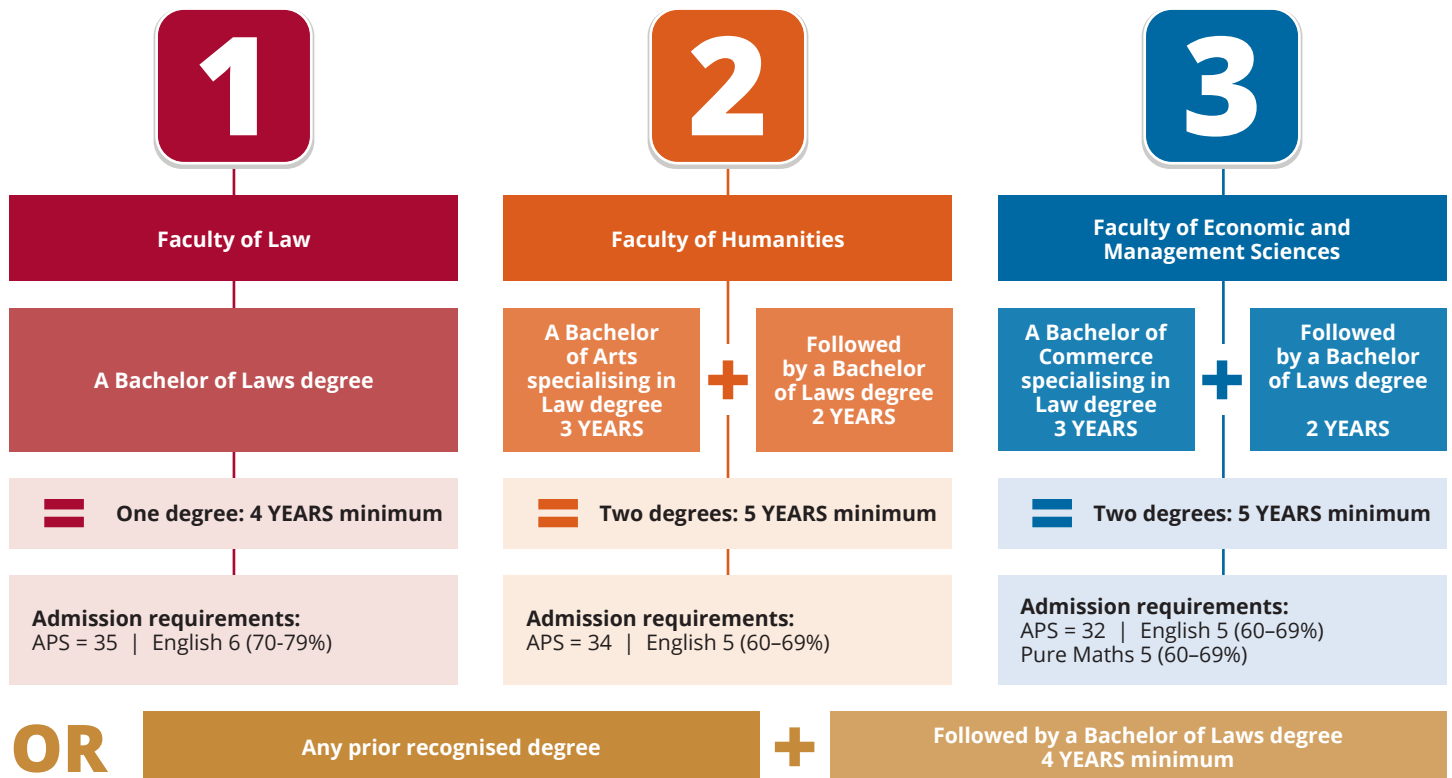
1

Faculty of Law

A Bachelor of Laws degree

= One degree: 4 YEARS minimum

Admission requirements:
APS = 35 | English 6 (70-79%)

2

Faculty of Humanities

A Bachelor of Arts specialising in Law degree 3 YEARS

+

Followed by a Bachelor of Laws degree 2 YEARS

= Two degrees: 5 YEARS minimum

Admission requirements:
APS = 34 | English 5 (60–69%)

3

Faculty of Economic and Management Sciences

A Bachelor of Commerce specialising in Law degree 3 YEARS

+

Followed by a Bachelor of Laws degree 2 YEARS

= Two degrees: 5 YEARS minimum

Admission requirements:
APS = 32 | English 5 (60–69%)
Pure Maths 5 (60–69%)

OR

Any prior recognised degree

+

Followed by a Bachelor of Laws degree 4 YEARS minimum